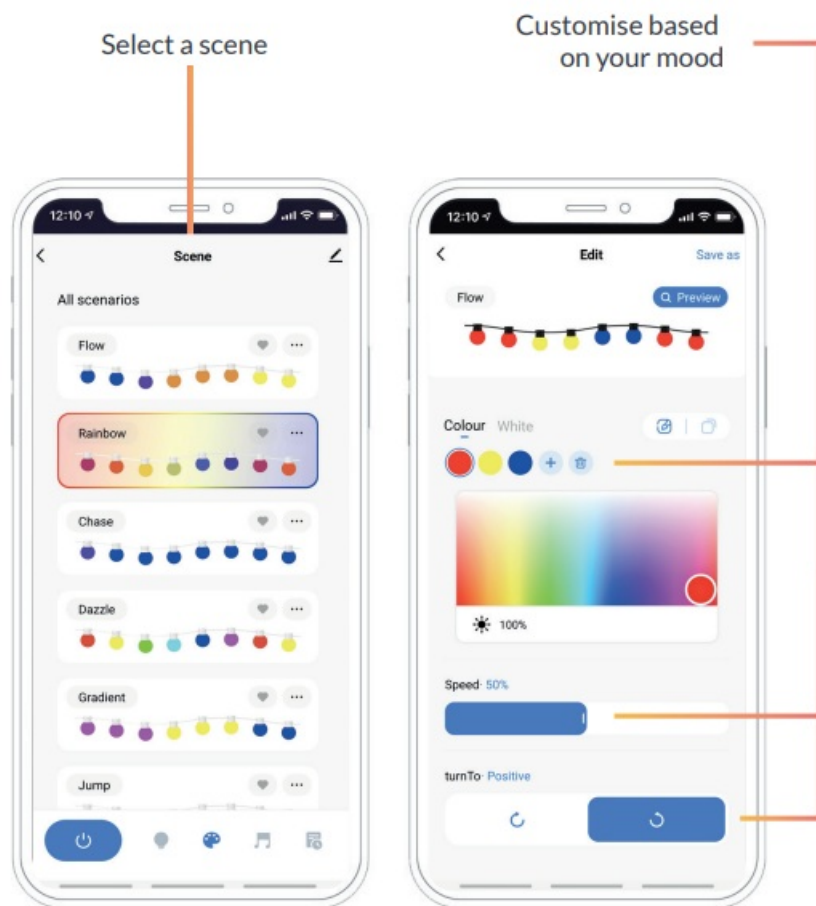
Select a scene

Customise based on your mood

12:10

Scene

All scenarios

Flow

Rainbow

Chase

Dazzle

Gradient

Jump

12:10

Edit

Save as

Flow

Preview

Colour White

100%

Speed· 50%

turnTo· Positive